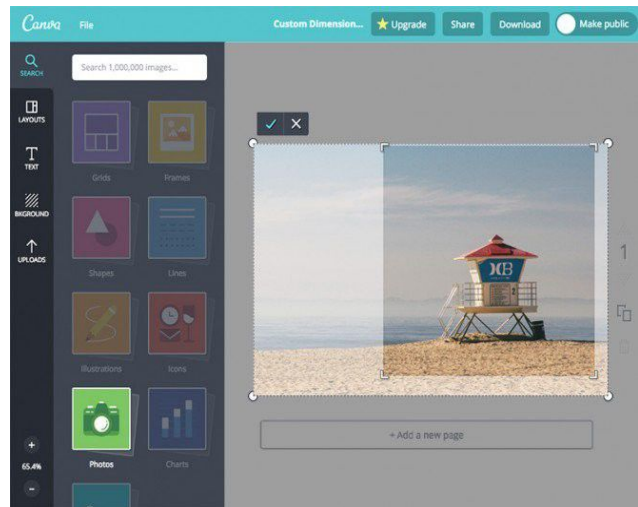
Canva File

Custom Dimension... Upgrade Share Download Make public

SEARCH

LAYOUTS

TEXT

BKGROUND

UPLOADS

Search 1,000,000 images...

Grids Frames

Shapes Lines

Illustrations Icons

Photos Charts

65.4%

HB

1

+ Add a new page